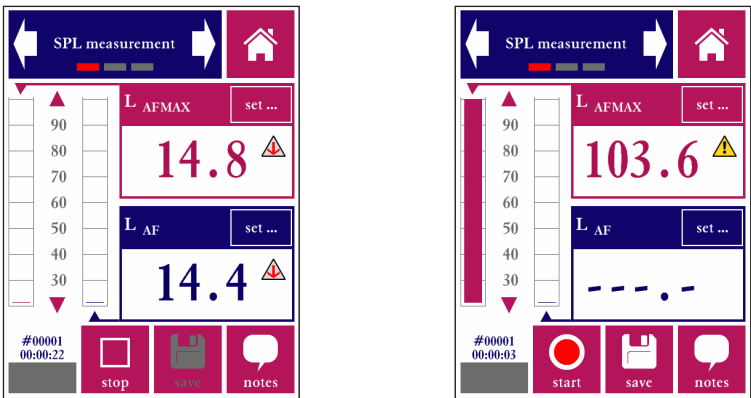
SPL measurement

90
80
70
60
50
40
30

L AFMAX
set ...
14.8

L AF
set ...
14.4

#00001
00:00:22

stop
save
notes

SPL measurement

90
80
70
60
50
40
30

L AFMAX
set ...
103.6

L AF
set ...
---.-

#00001
00:00:03

start
save
notes